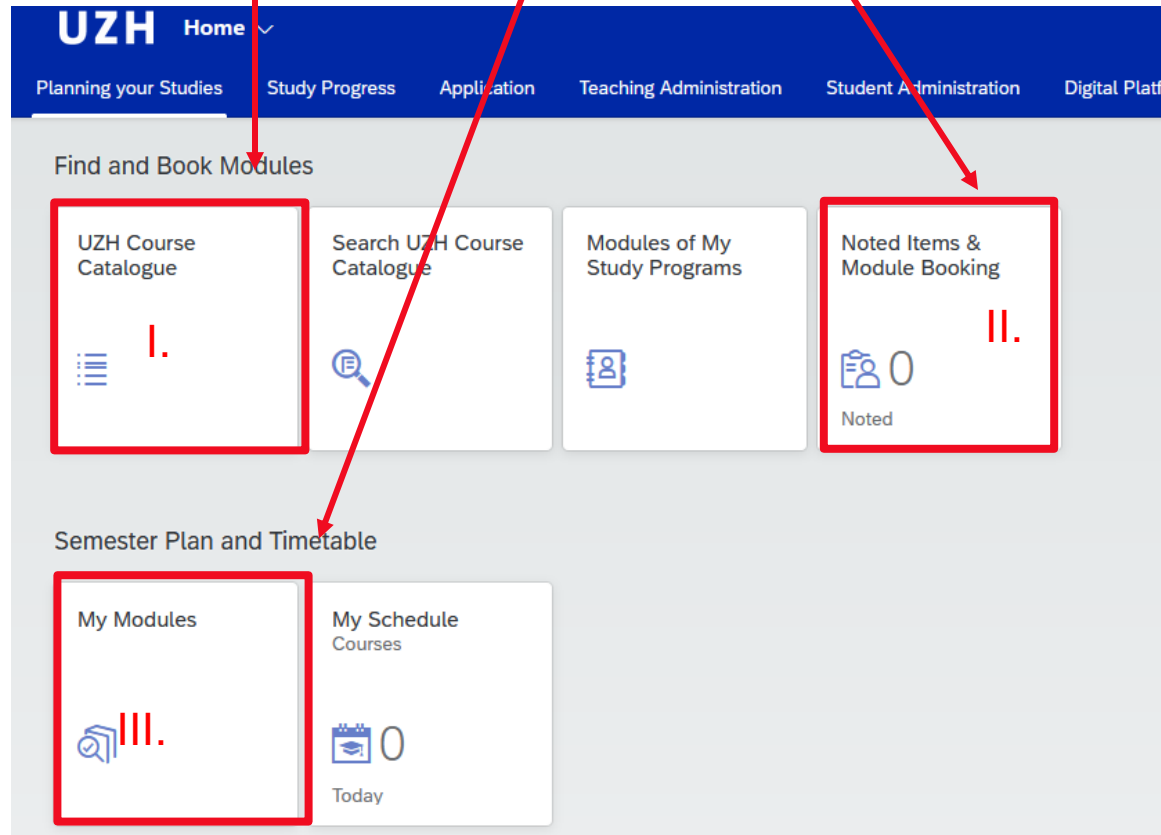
UZH Home

Planning your Studies Study Progress Application Teaching Administration Student Administration Digital Platf

Find and Book Modules

UZH Course Catalogue

I.

Search UZH Course Catalogue

Modules of My Study Programs

Noted Items & Module Booking

II.

0

Noted

Semester Plan and Timetable

My Modules

III.

My Schedule
Courses

0

Today